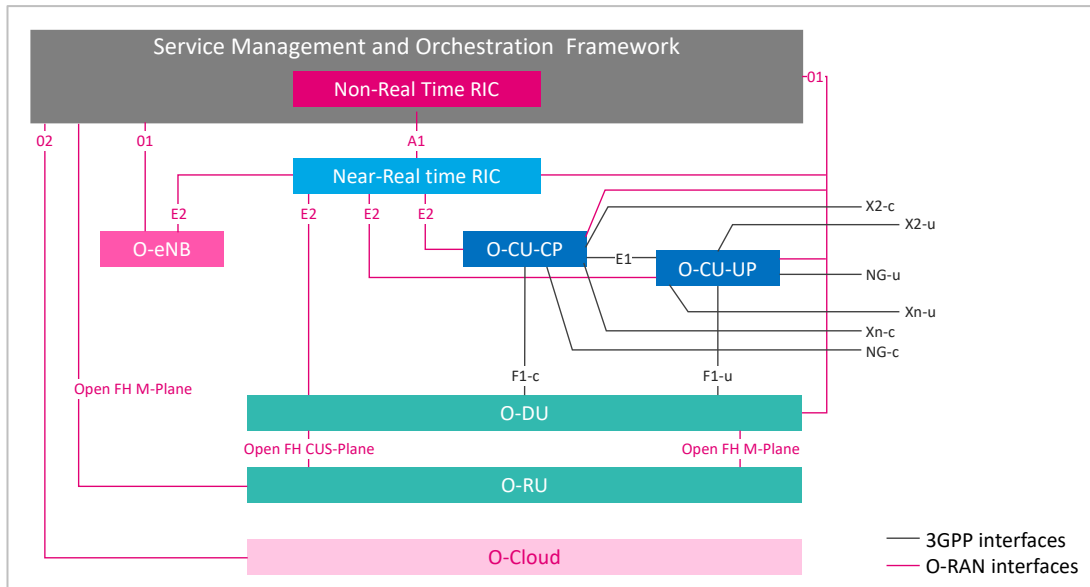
Service Management and Orchestration Framework

Non-Real Time RIC

O1

O2

O1

A1

Near-Real time RIC

E2

E2

E2

E2

O-eNB

O-CU-CP

E1

O-CU-UP

X2-c

X2-u

NG-u

Xn-u

Xn-c

NG-c

Open FH M-Plane

F1-c

F1-u

O-DU

Open FH CUS-Plane

Open FH M-Plane

O-RU

O-Cloud

3GPP interfaces

O-RAN interfaces